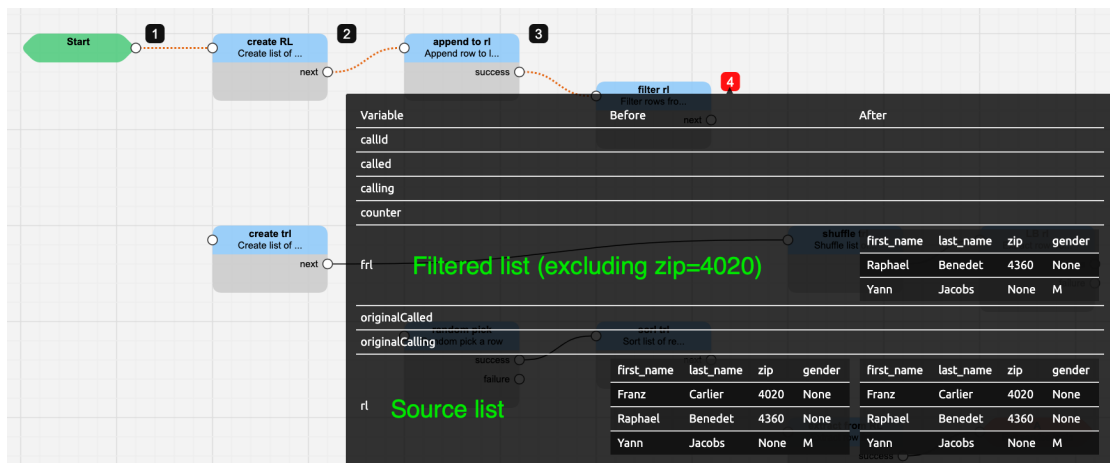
Start
1
create RL
Create list of ...
next
2
append to rl
Append row to l...
success
3
filter rl
Filter rows fro...
next
4

| Variable | Before | After |
|---|---|---|
| callId | | |
| called | | |
| calling | | |
| counter | | |

create trl
Create list of ...
next

frl Filtered list (excluding zip=4020)

shuffle
Shuffle list

| first_name | last_name | zip | gender |
|---|---|---|---|
| Raphael | Benedet | 4360 | None |
| Yann | Jacobs | None | M |

originalCalled
originalCalling

random pick
random pick a row
success
failure

sort rl
Sort list of re...

rl Source list

| first_name | last_name | zip | gender |
|---|---|---|---|
| Franz | Carlier | 4020 | None |
| Raphael | Benedet | 4360 | None |
| Yann | Jacobs | None | M |

| first_name | last_name | zip | gender |
|---|---|---|---|
| Franz | Carlier | 4020 | None |
| Raphael | Benedet | 4360 | None |
| Yann | Jacobs | None | M |

success